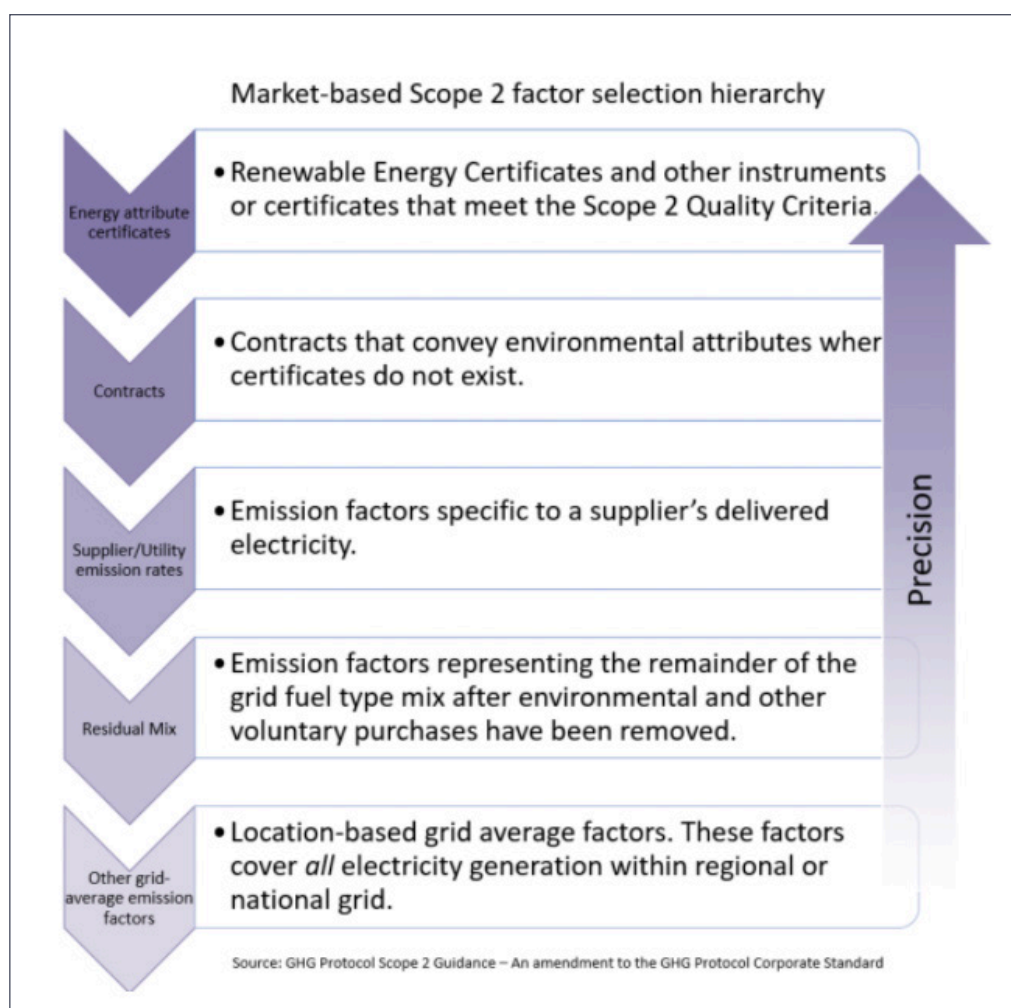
Market-based Scope 2 factor selection hierarchy

Energy attribute certificates

• Renewable Energy Certificates and other instruments or certificates that meet the Scope 2 Quality Criteria.

Contracts

• Contracts that convey environmental attributes wher certificates do not exist.

Supplier/Utility emission rates

• Emission factors specific to a supplier's delivered electricity.

Residual Mix

• Emission factors representing the remainder of the grid fuel type mix after environmental and other voluntary purchases have been removed.

Other grid-average emission factors

• Location-based grid average factors. These factors cover *all* electricity generation within regional or national grid.

Precision

Source: GHG Protocol Scope 2 Guidance – An amendment to the GHG Protocol Corporate Standard